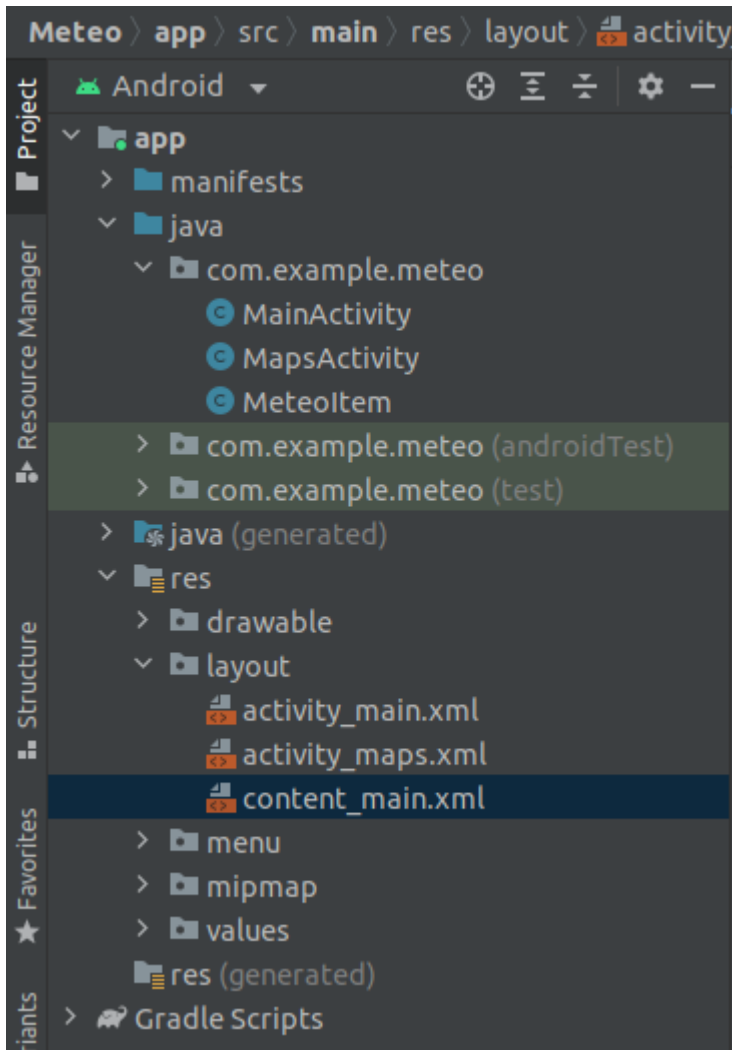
Meteo 〉 app 〉 src 〉 main 〉 res 〉 layout 〉 activity

Project
Resource Manager
Structure
Favorites
iants

Android

app
manifests
java
com.example.meteo
MainActivity
MapsActivity
MeteoItem
com.example.meteo (androidTest)
com.example.meteo (test)
java (generated)
res
drawable
layout
activity_main.xml
activity_maps.xml
content_main.xml
menu
mipmap
values
res (generated)
Gradle Scripts